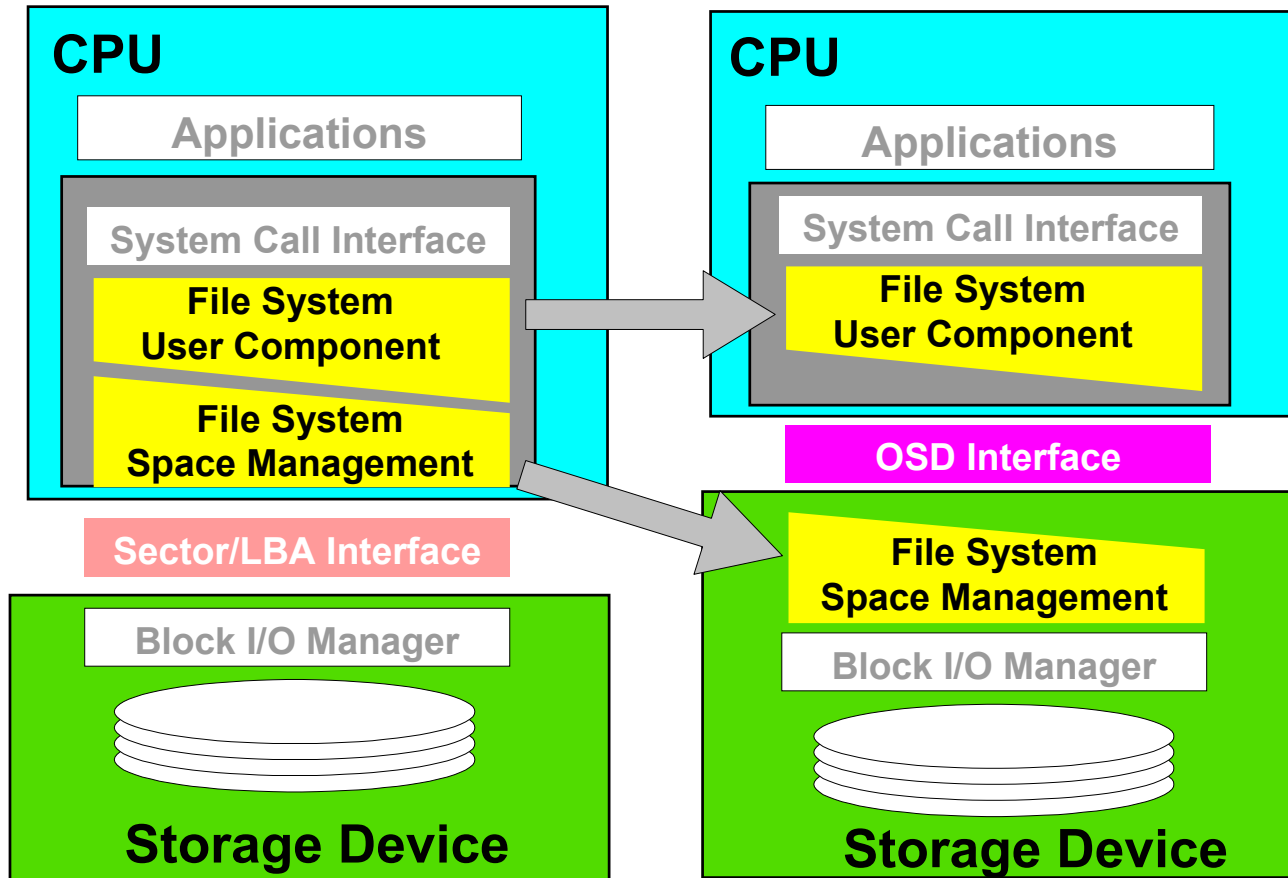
CPU

Applications

System Call Interface

File System
User Component

File System
Space Management

Sector/LBA Interface

Block I/O Manager

Storage Device

CPU

Applications

System Call Interface

File System
User Component

OSD Interface

File System
Space Management

Block I/O Manager

Storage Device